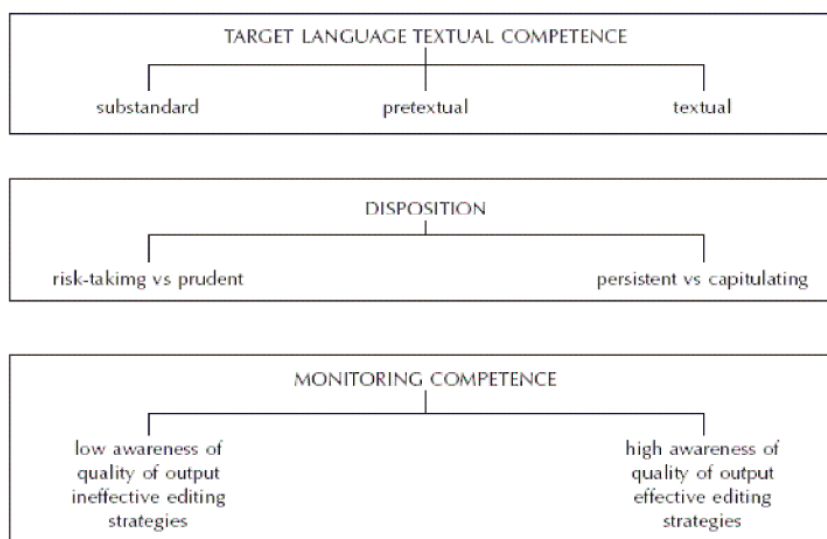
TARGET LANGUAGE TEXTUAL COMPETENCE

substandard

pretextual

textual

DISPOSITION

risk-takimg vs prudent

persistent vs capitulating

MONITORING COMPETENCE

low awareness of quality of output ineffective editing strategies

high awareness of quality of output effective editing strategies